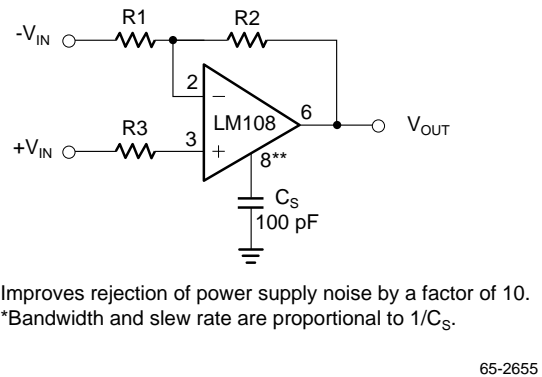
R1

R2

$-V_{IN}$

2

$-$

LM108

6

$V_{OUT}$

R3

3

$+V_{IN}$

$+$

8**

$C_S$

100 pF

Improves rejection of power supply noise by a factor of 10.
*Bandwidth and slew rate are proportional to $1/C_S$.

65-2655